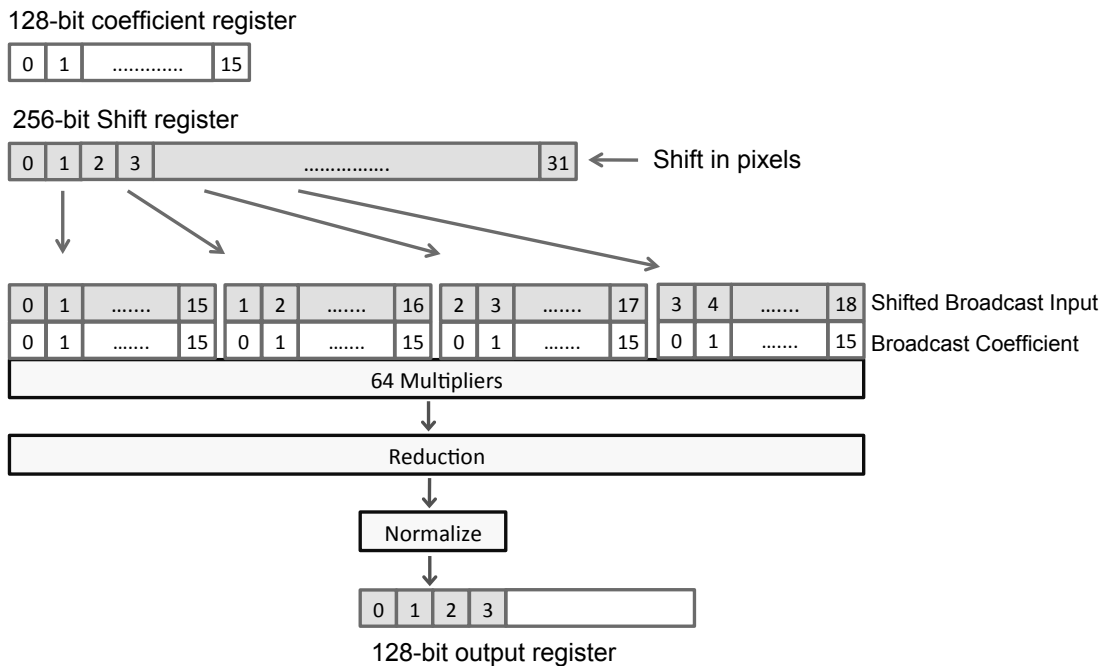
128-bit coefficient register

0 1 ............ 15

256-bit Shift register

0 1 2 3 ............... 31 Shift in pixels

0 1 ....... 15 1 2 ....... 16 2 3 ....... 17 3 4 ....... 18 Shifted Broadcast Input

0 1 ....... 15 0 1 ....... 15 0 1 ....... 15 0 1 ....... 15 Broadcast Coefficient

64 Multipliers

Reduction

Normalize

0 1 2 3

128-bit output register